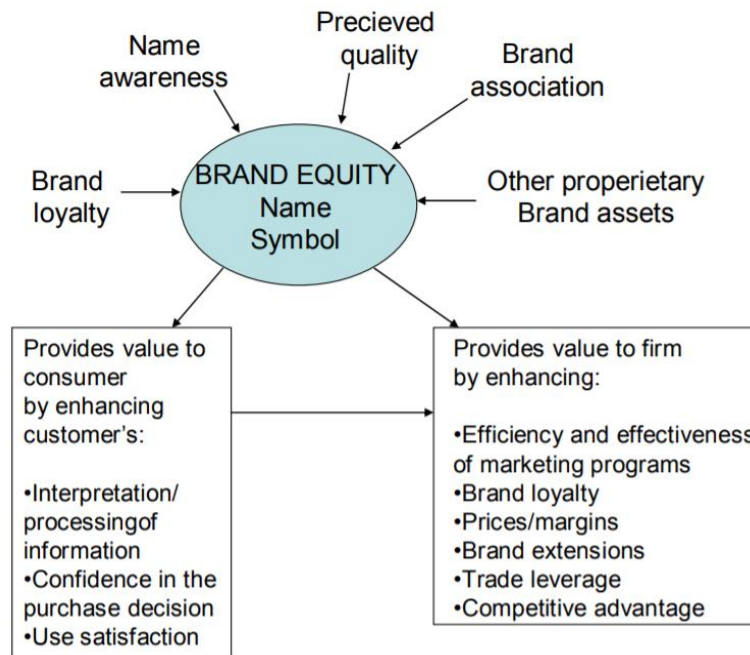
Name awareness

Precieved quality

Brand association

Brand loyalty

BRAND EQUITY
Name
Symbol

Other properietary Brand assets

Provides value to consumer by enhancing customer's:

•Interpretation/ processingof information
•Confidence in the purchase decision
•Use satisfaction

Provides value to firm by enhancing:

•Efficiency and effectiveness of marketing programs
•Brand loyalty
•Prices/margins
•Brand extensions
•Trade leverage
•Competitive advantage